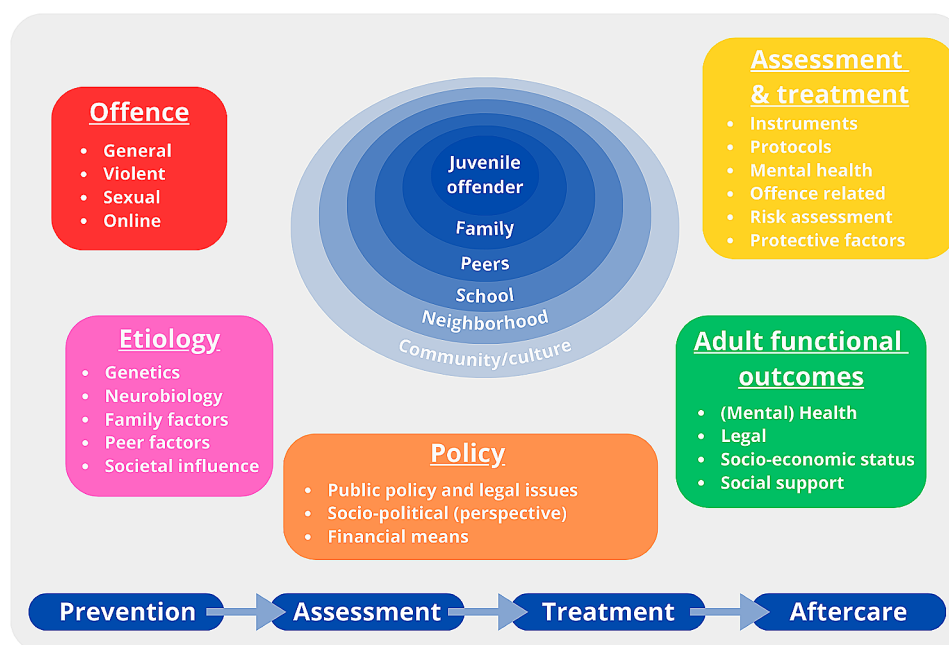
Offence
- General
- Violent
- Sexual
- Online

Juvenile offender
Family
Peers
School
Neighborhood
Community/culture

Assessment & treatment
- Instruments
- Protocols
- Mental health
- Offence related
- Risk assessment
- Protective factors

Etiology
- Genetics
- Neurobiology
- Family factors
- Peer factors
- Societal influence

Adult functional outcomes
- (Mental) Health
- Legal
- Socio-economic status
- Social support

Policy
- Public policy and legal issues
- Socio-political (perspective)
- Financial means

Prevention
Assessment
Treatment
Aftercare